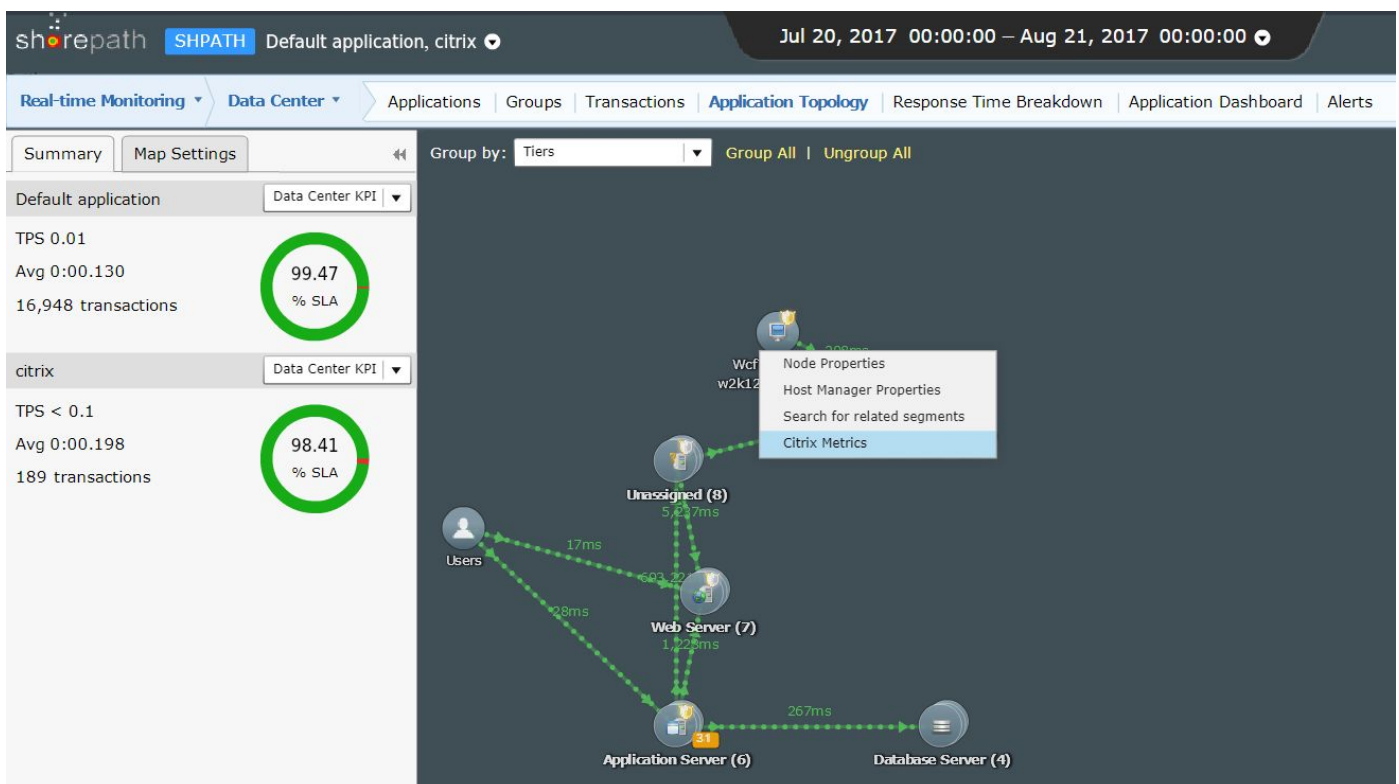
shorepath SHPATH Default application, citrix

Jul 20, 2017 00:00:00 – Aug 21, 2017 00:00:00

Real-time Monitoring ▾ Data Center ▾ Applications | Groups | Transactions | Application Topology | Response Time Breakdown | Application Dashboard | Alerts

Summary Map Settings

Default application Data Center KPI

TPS 0.01
Avg 0:00.130
16,948 transactions

99.47
% SLA

citrix Data Center KPI

TPS < 0.1
Avg 0:00.198
189 transactions

98.41
% SLA

Group by: Tiers Group All | Ungroup All

Wcf
w2k12
208ms

Node Properties
Host Manager Properties
Search for related segments
Citrix Metrics

Unassigned (8)
5,227ms

Users
17ms
693,22
28ms

Web Server (7)
1,223ms

Application Server (6)
31
267ms
Database Server (4)